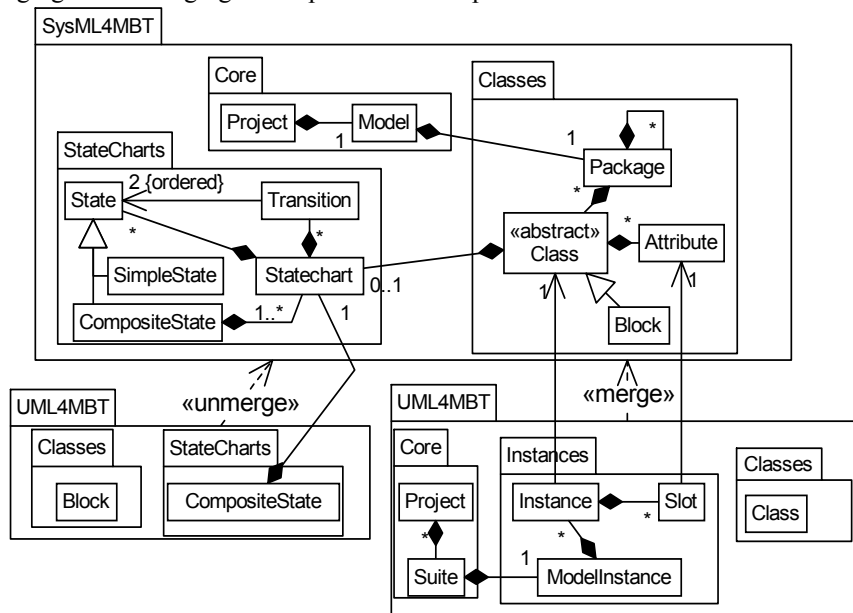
SysML4MBT

Core

Project

1

Model

Classes

1

*

Package

StateCharts

2 {ordered}

State

Transition

*

*

*

*

SimpleState

Statechart

«abstract» Class

Attribute

0..1

CompositeState

1..*

1

1

1

Block

UML4MBT

«unmerge»

Classes

Block

StateCharts

CompositeState

UML4MBT

«merge»

Core

Project

*

Suite

Instances

Instance

Slot

*

*

1

ModelInstance

Classes

Class